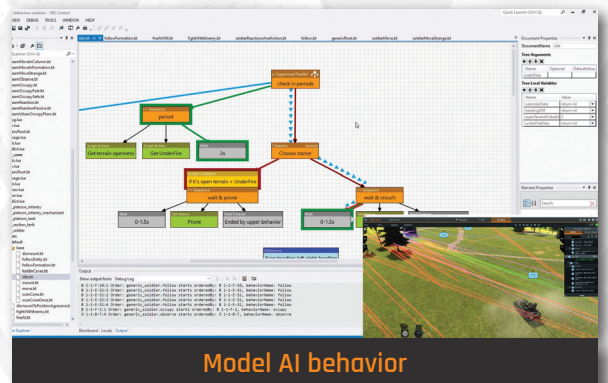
behavior.solution - VBS Control
VIEW DEBUG TOOLS WINDOW HELP
Quick Launch (Ctrl+Q)
idle.bt followFormation.bt fireAtWill.bt fightWithEnemy.bt soldierReactionsAndAction.bt follow.bt genericRoot.bt soldierMove.bt soldierMoveStrange.bt
Document Properties
DocumentName idle
Tree Arguments
Name Optional Default Value
Tree Local Variables
Name Value
Explorer (Ctrl+E)
Supervised Parallel
check in periods
Sequence
period
Choose stance
Script Action
Get terrain openness
Script Action
Get UnderFire
Wait
2s
Selector
If it's open terrain + UnderFire
Sequence
wait & prone
Sequence
wait & crouch
Wait
0-1.5s
Set Stance
Prone
Ended by upper behavior
Wait
0-1.5s
Set Stance
Crouch
Element Properties
Search
Output
Show output from: Debugging
Blackboard Locals Output
Solution Explorer
Model AI behavior